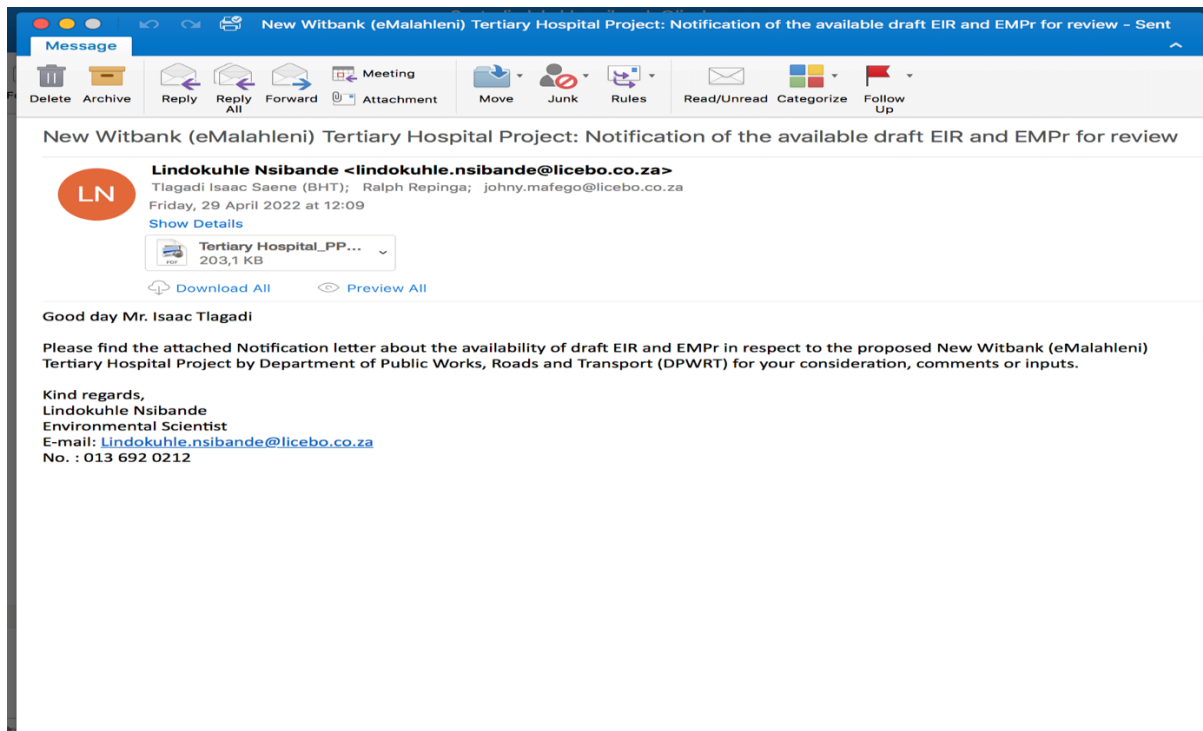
New Witbank (eMalahleni) Tertiary Hospital Project: Notification of the available draft EIR and EMPr for review - Sent

Message

Delete Archive Reply Reply All Forward Meeting Attachment Move Junk Rules Read/Unread Categorize Follow Up

New Witbank (eMalahleni) Tertiary Hospital Project: Notification of the available draft EIR and EMPr for review

LN

Lindokuhle Nsibande <lindokuhle.nsibande@licebo.co.za>
Tlagadi Isaac Saene (BHT); Ralph Repinga; johny.mafego@licebo.co.za
Friday, 29 April 2022 at 12:09
Show Details

Tertiary Hospital_PP...
203,1 KB

Download All Preview All

Good day Mr. Isaac Tlagadi

Please find the attached Notification letter about the availability of draft EIR and EMPr in respect to the proposed New Witbank (eMalahleni) Tertiary Hospital Project by Department of Public Works, Roads and Transport (DPWRT) for your consideration, comments or inputs.

Kind regards,
Lindokuhle Nsibande
Environmental Scientist
E-mail: Lindokuhle.nsibande@licebo.co.za
No. : 013 692 0212